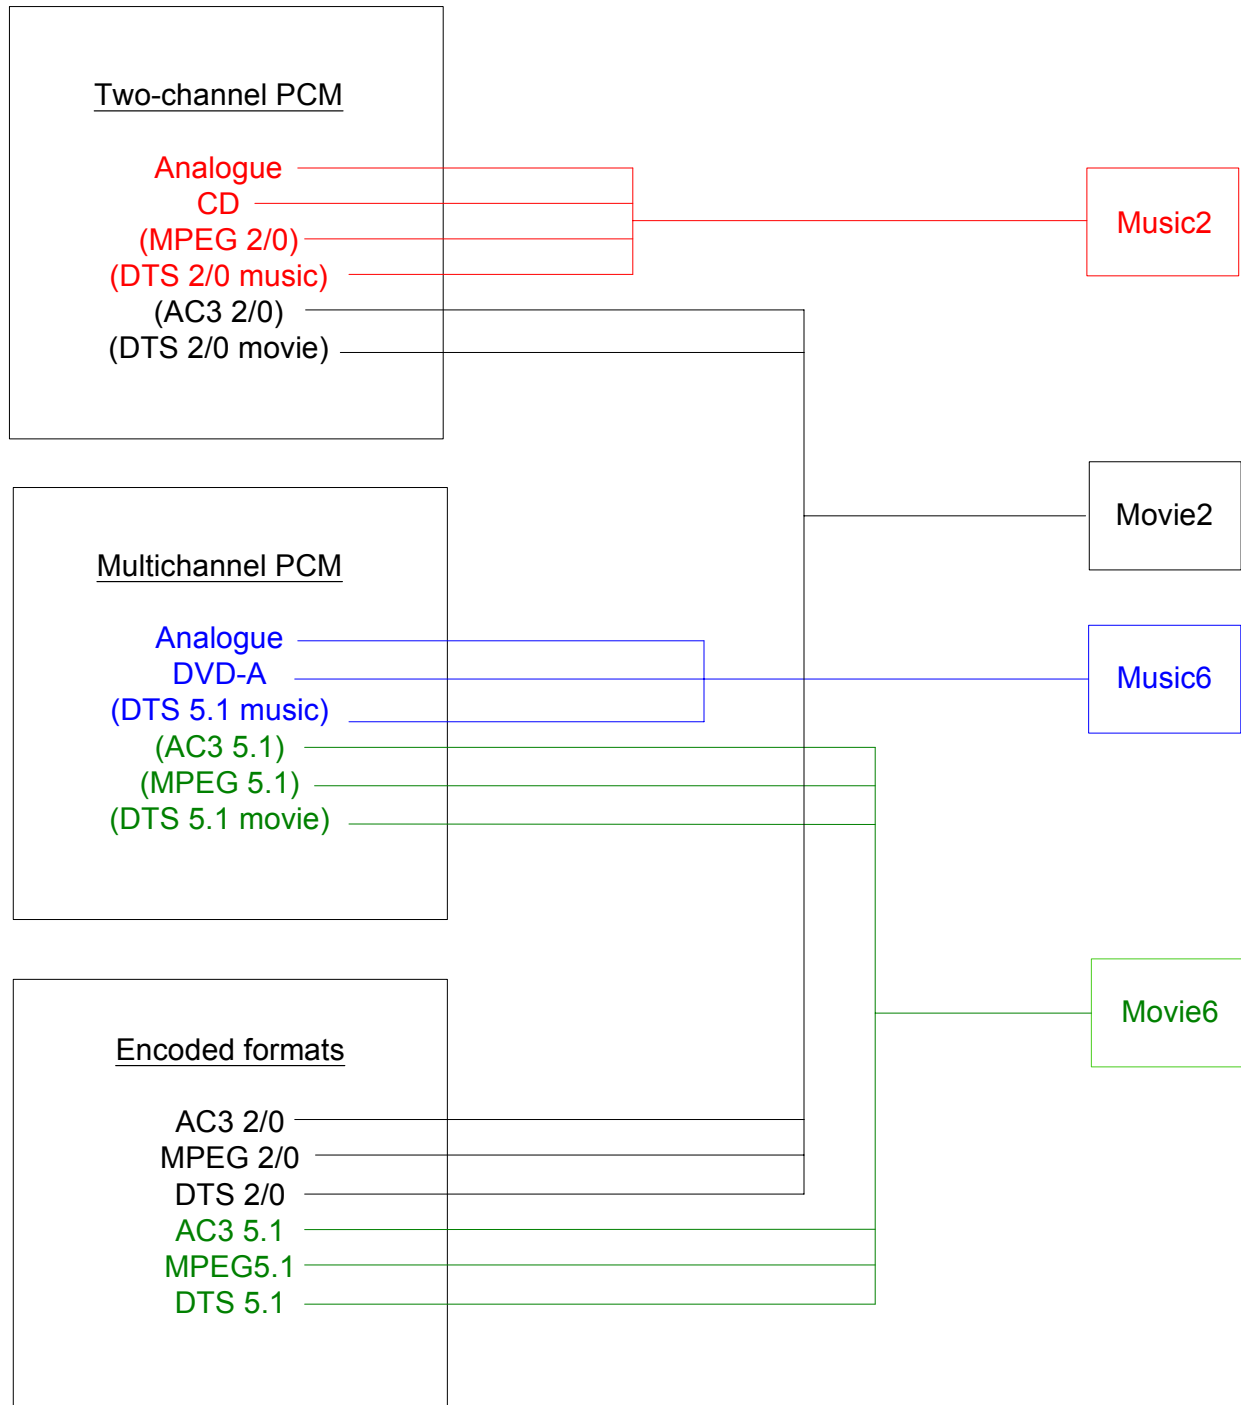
Two-channel PCM

Analogue
CD
(MPEG 2/0)
(DTS 2/0 music)
(AC3 2/0)
(DTS 2/0 movie)

Multichannel PCM

Analogue
DVD-A
(DTS 5.1 music)
(AC3 5.1)
(MPEG 5.1)
(DTS 5.1 movie)

Encoded formats

AC3 2/0
MPEG 2/0
DTS 2/0
AC3 5.1
MPEG5.1
DTS 5.1

Music2

Movie2

Music6

Movie6